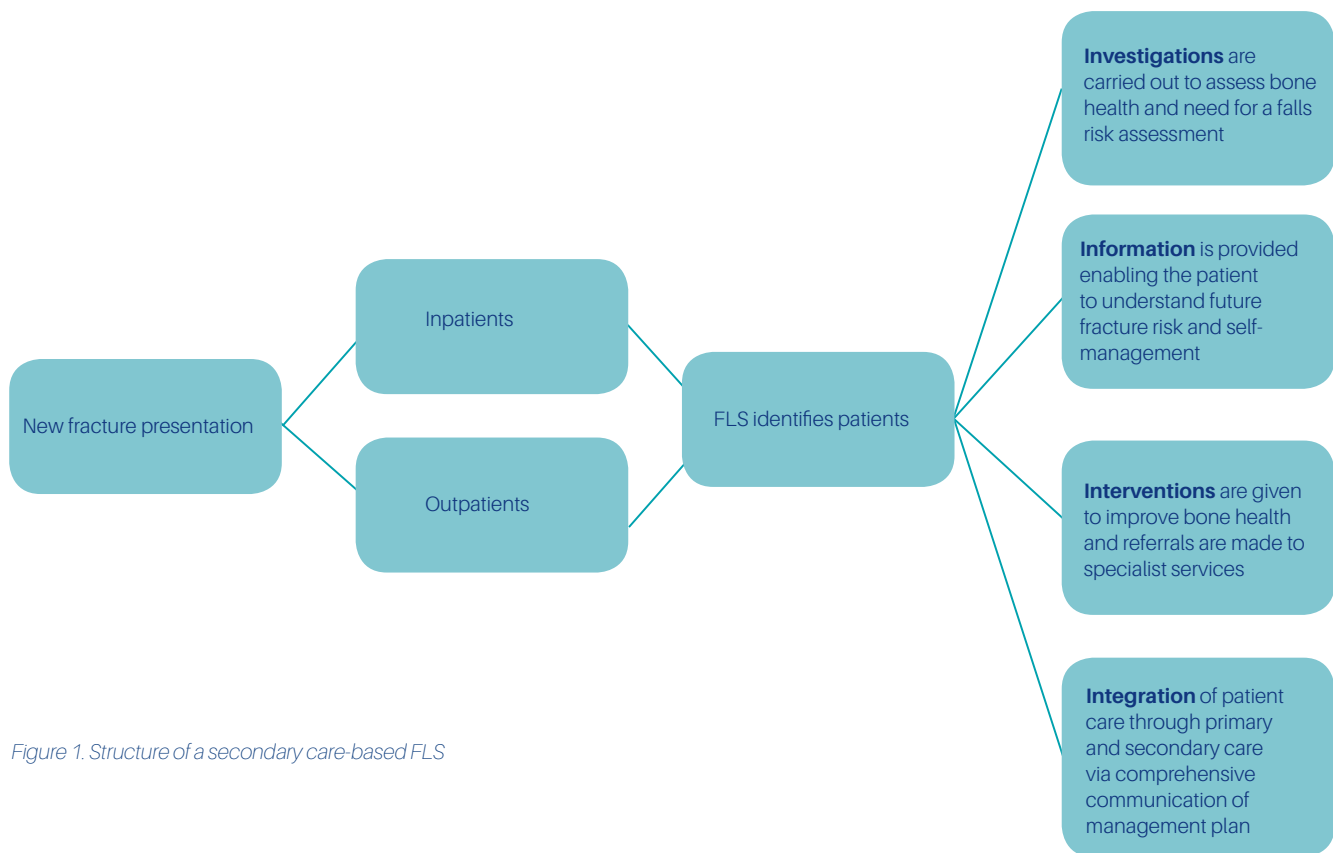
New fracture presentation

Inpatients

Outpatients

FLS identifies patients

**Investigations** are carried out to assess bone health and need for a falls risk assessment

**Information** is provided enabling the patient to understand future fracture risk and self-management

**Interventions** are given to improve bone health and referrals are made to specialist services

**Integration** of patient care through primary and secondary care via comprehensive communication of management plan

*Figure 1. Structure of a secondary care-based FLS*